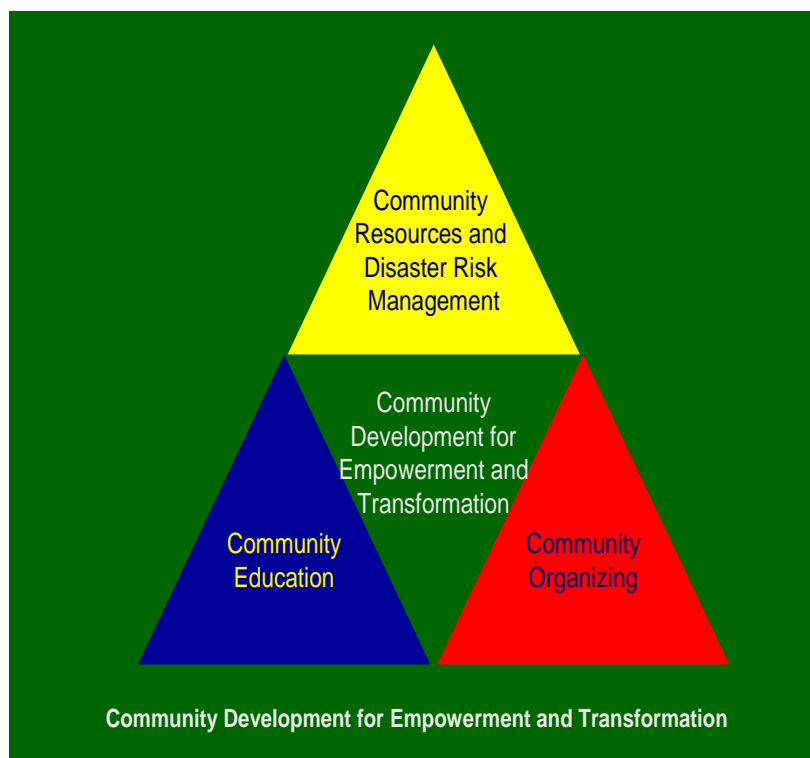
Community Resources and Disaster Risk Management

Community Development for Empowerment and Transformation

Community Education

Community Organizing

Community Development for Empowerment and Transformation